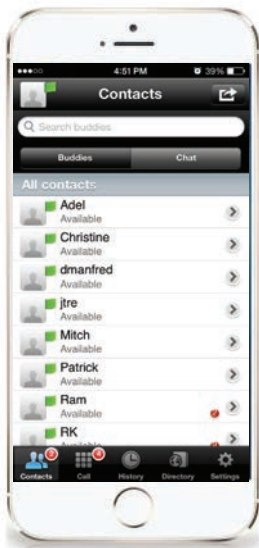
4:51 PM
39%

Contacts

Search buddies

Buddies
Chat

All contacts

Adel
Available

Christine
Available

dmanfred
Available

jtre
Available

Mitch
Available

Patrick
Available

Ram
Available

RK
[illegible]

Contacts
Call
History
Directory
Settings